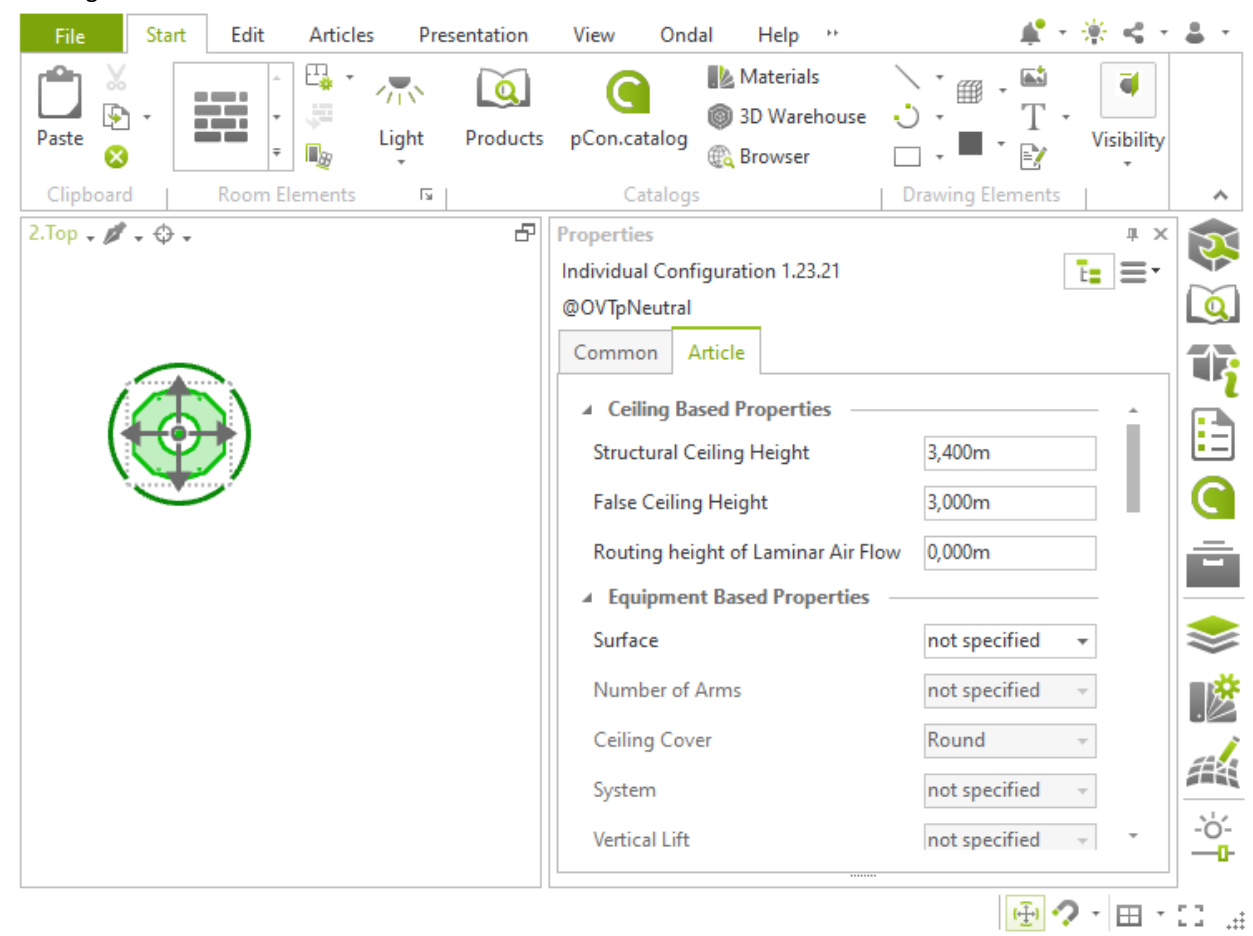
File Start Edit Articles Presentation View Ondal Help

Paste

Light

Products

pCon.catalog

Materials
3D Warehouse
Browser

Visibility

Clipboard Room Elements Catalogs Drawing Elements

2.Top

Properties

Individual Configuration 1.23.21
@OVTpNeutral

Common Article

Ceiling Based Properties

| Structural Ceiling Height | 3,400m |
|---|---|
| False Ceiling Height | 3,000m |
| Routing height of Laminar Air Flow | 0,000m |

Equipment Based Properties

| Surface | not specified |
|---|---|
| Number of Arms | not specified |
| Ceiling Cover | Round |
| System | not specified |
| Vertical Lift | not specified |